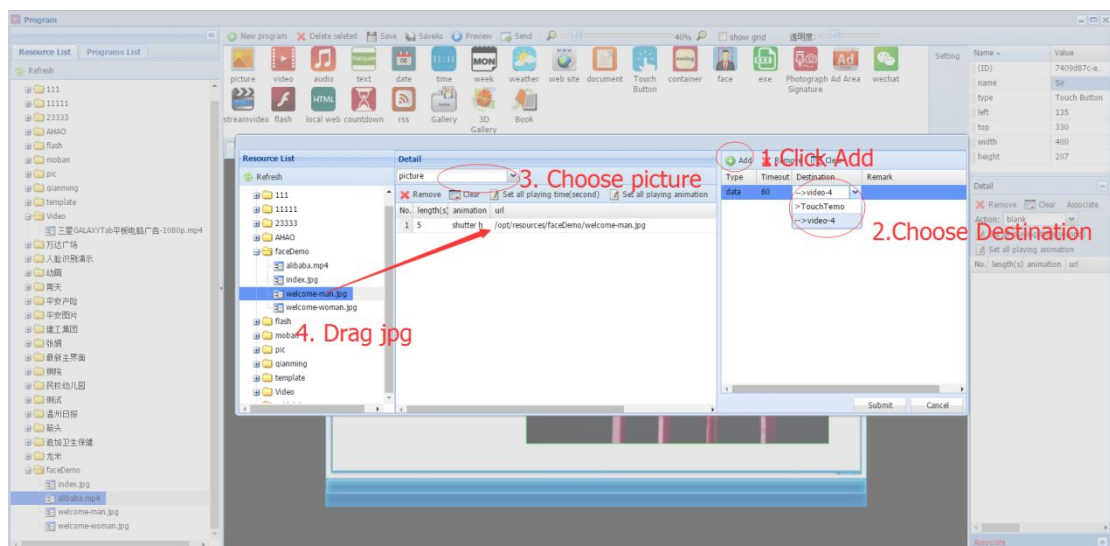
Program

Resource List | Programs List

Refresh

111
11111
23333
AHAO
flash
moban
pic
qianming
template
Video
三星GALAXYTab平板电脑广告-1080p.mp4
万达广场
人脸识别演示
动画
南天
平安户险
平安图片
建工集团
张娟
最新主界面
啊啦
民权幼儿园
测试
温州日报
箭头
港加卫生保健
龙米
faceDemo
index.jpg
alibaba.mp4
welcome-man.jpg
welcome-woman.jpg

New program | Delete selected | Save | SaveAs | Preview | Send | 40% | show grid | 透明度:

picture video audio text date time week weather web site document Touch Button container face exe Photograph Signature Ad Area wechat
streamvideo flash local web countdown rss Gallery 3D Gallery Book

Setting

| Name | Value |
|---|---|
| (ID) | 7409d87c-e... |
| name | Sir |
| type | Touch Button |
| left | 135 |
| top | 330 |
| width | 400 |
| height | 207 |

Resource List
Refresh
111
11111
23333
AHAO
faceDemo
alibaba.mp4
index.jpg
welcome-man.jpg
welcome-woman.jpg
flash
moban
pic
qianming
template
Video

Detail
picture
3. Choose picture
Remove | Clear | Set all playing time(second) | Set all playing animation

| No. | length(s) | animation | url |
|---|---|---|---|
| 1 | 5 | shutter h | /opt/resources/faceDemo/welcome-man.jpg |

4. Drag jpg

Add | Remove | Clear
1.Click Add

| Type | Timeout | Destination | Remark |
|---|---|---|---|
| data | 60 | -->video-4 | |

>TouchTemo
-->video-4

2.Choose Destination

Submit | Cancel

Detail
Remove | Clear | Associate
Action: blank
Set all playing animation
No. | length(s) | animation | url

Associate